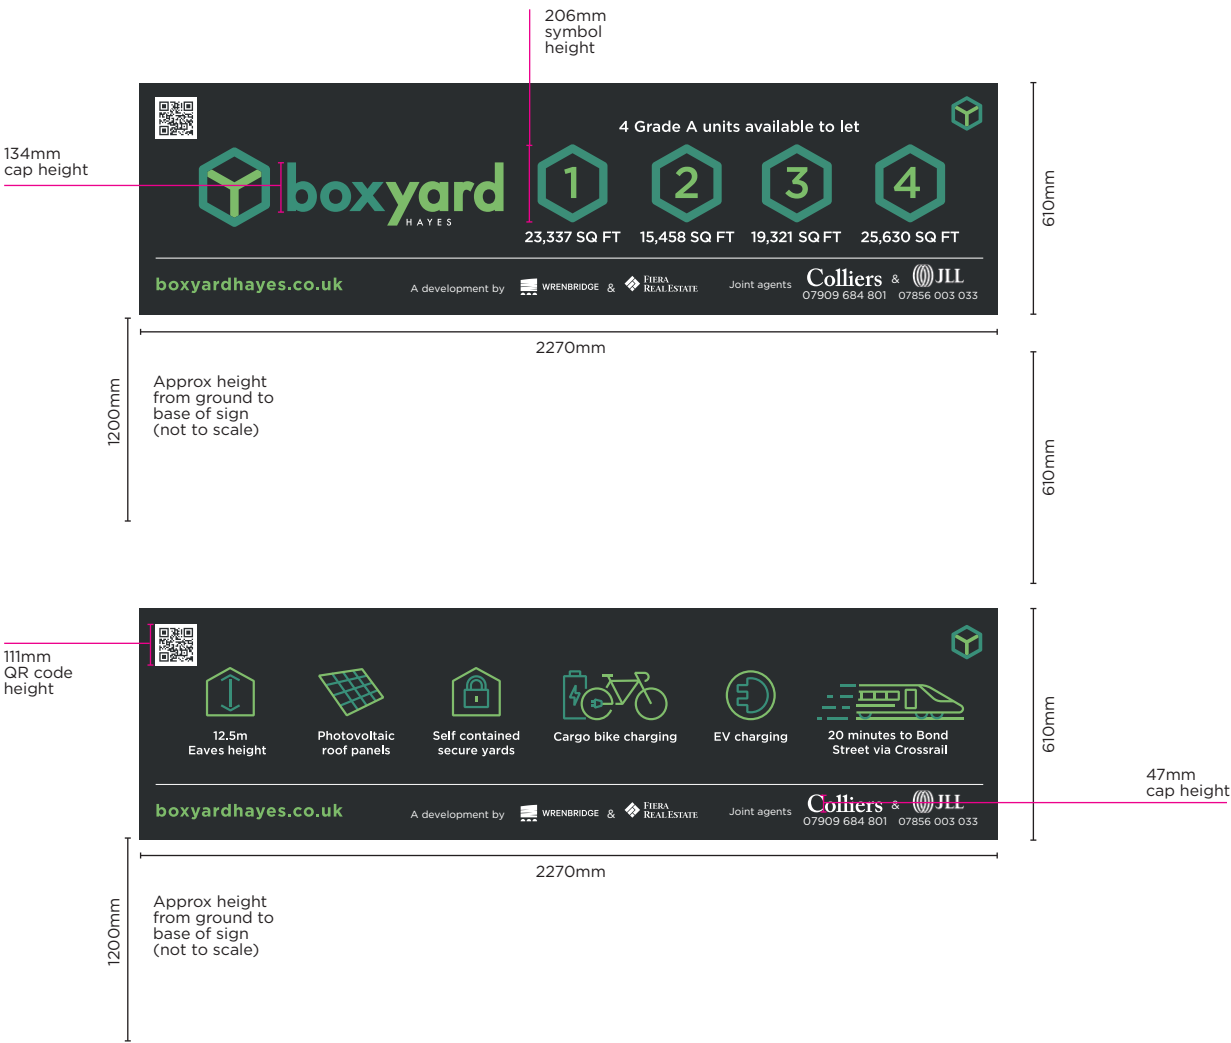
206mm
symbol
height

134mm
cap height

4 Grade A units available to let

boxyard
HAYES

1
23,337 SQ FT

2
15,458 SQ FT

3
19,321 SQ FT

4
25,630 SQ FT

boxyardhayes.co.uk

A development by WRENBRIDGE & FIERA REAL ESTATE

Joint agents Colliers 07909 684 801 & JLL 07856 003 033

610mm

2270mm

1200mm

Approx height from ground to base of sign (not to scale)

610mm

111mm
QR code
height

12.5m
Eaves height

Photovoltaic roof panels

Self contained secure yards

Cargo bike charging

EV charging

20 minutes to Bond Street via Crossrail

boxyardhayes.co.uk

A development by WRENBRIDGE & FIERA REAL ESTATE

Joint agents Colliers 07909 684 801 & JLL 07856 003 033

610mm

47mm
cap height

2270mm

1200mm

Approx height from ground to base of sign (not to scale)